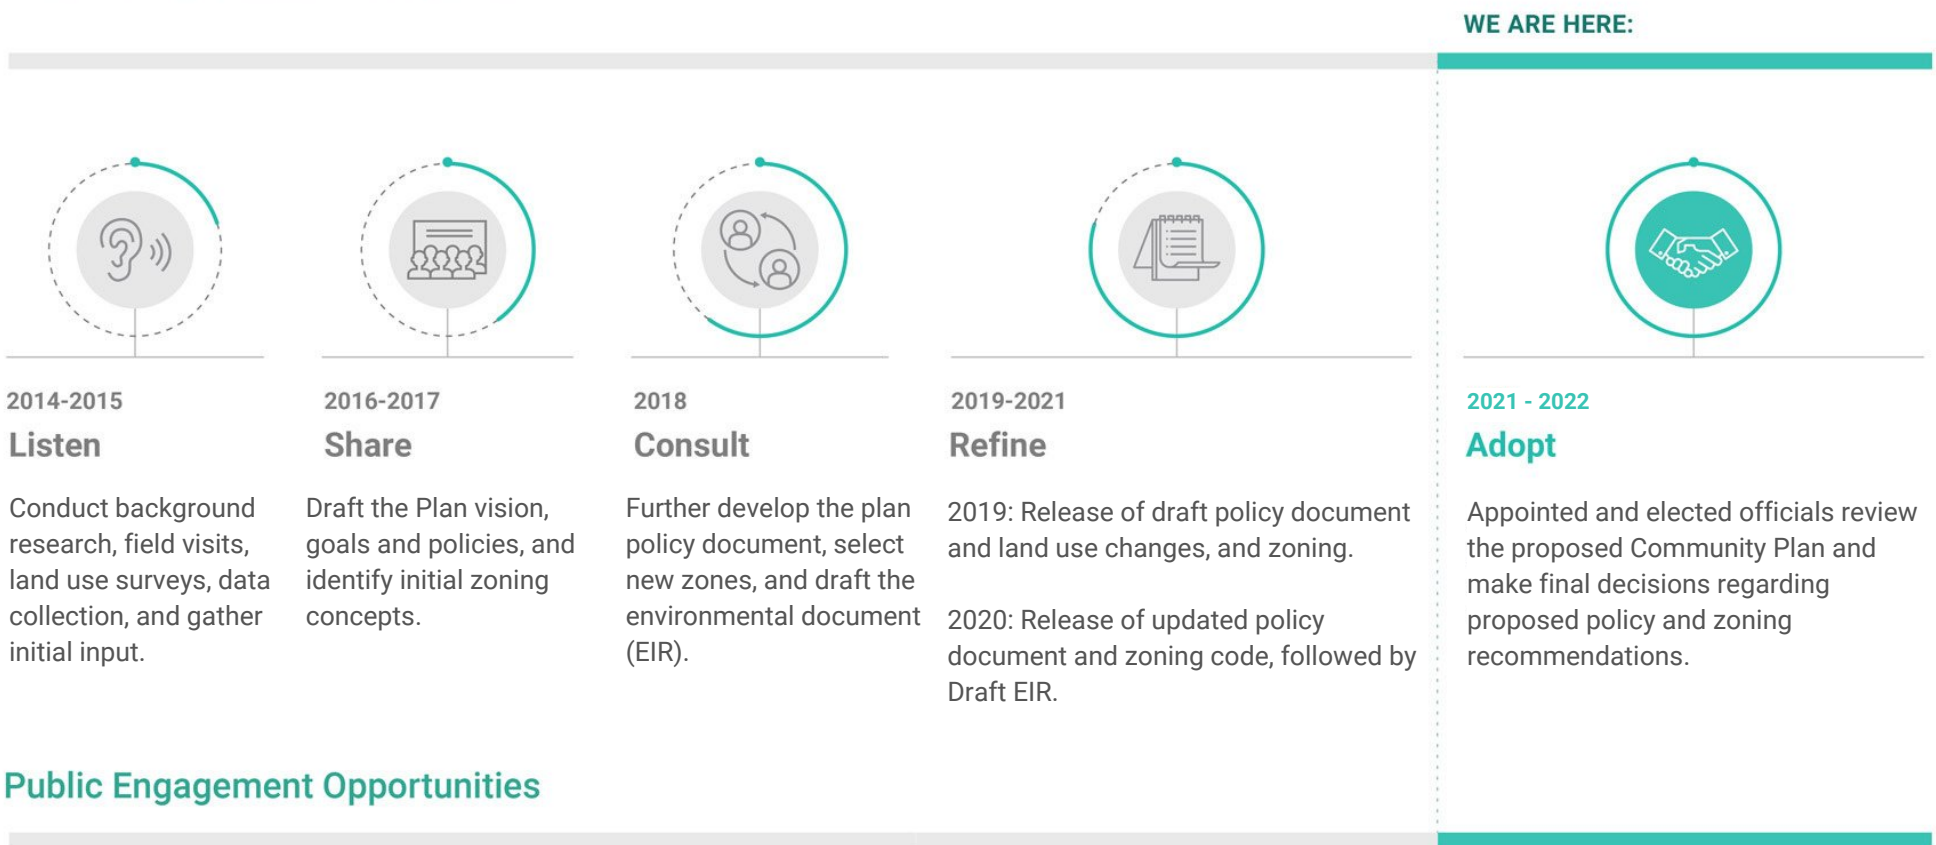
WE ARE HERE:

2014-2015
Listen

Conduct background research, field visits, land use surveys, data collection, and gather initial input.

2016-2017
Share

Draft the Plan vision, goals and policies, and identify initial zoning concepts.

2018
Consult

Further develop the plan policy document, select new zones, and draft the environmental document (EIR).

2019-2021
Refine

2019: Release of draft policy document and land use changes, and zoning.

2020: Release of updated policy document and zoning code, followed by Draft EIR.

2021 - 2022
Adopt

Appointed and elected officials review the proposed Community Plan and make final decisions regarding proposed policy and zoning recommendations.

Public Engagement Opportunities